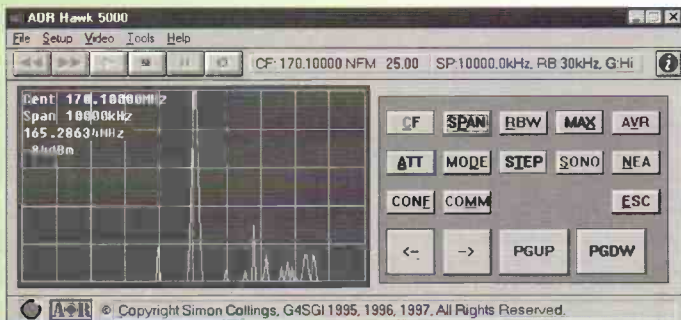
AOR Hawk 5000

File Setup Video Tools Help

CF: 170.10000 NFM 25.00 SP:10000.0kHz, RB 30kHz, G:Hi

Cent 170.10000MHz
Span 10000kHz
165.28634MHz
-8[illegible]dBm

CF SPAN RBW MAX AVR
ATT MODE STEP SONO NEA
CONF COMM ESC
<- -> PGUP PGDW

A✦R © Copyright Simon Collings, G4SGI 1995, 1996, 1997. All Rights Reserved.